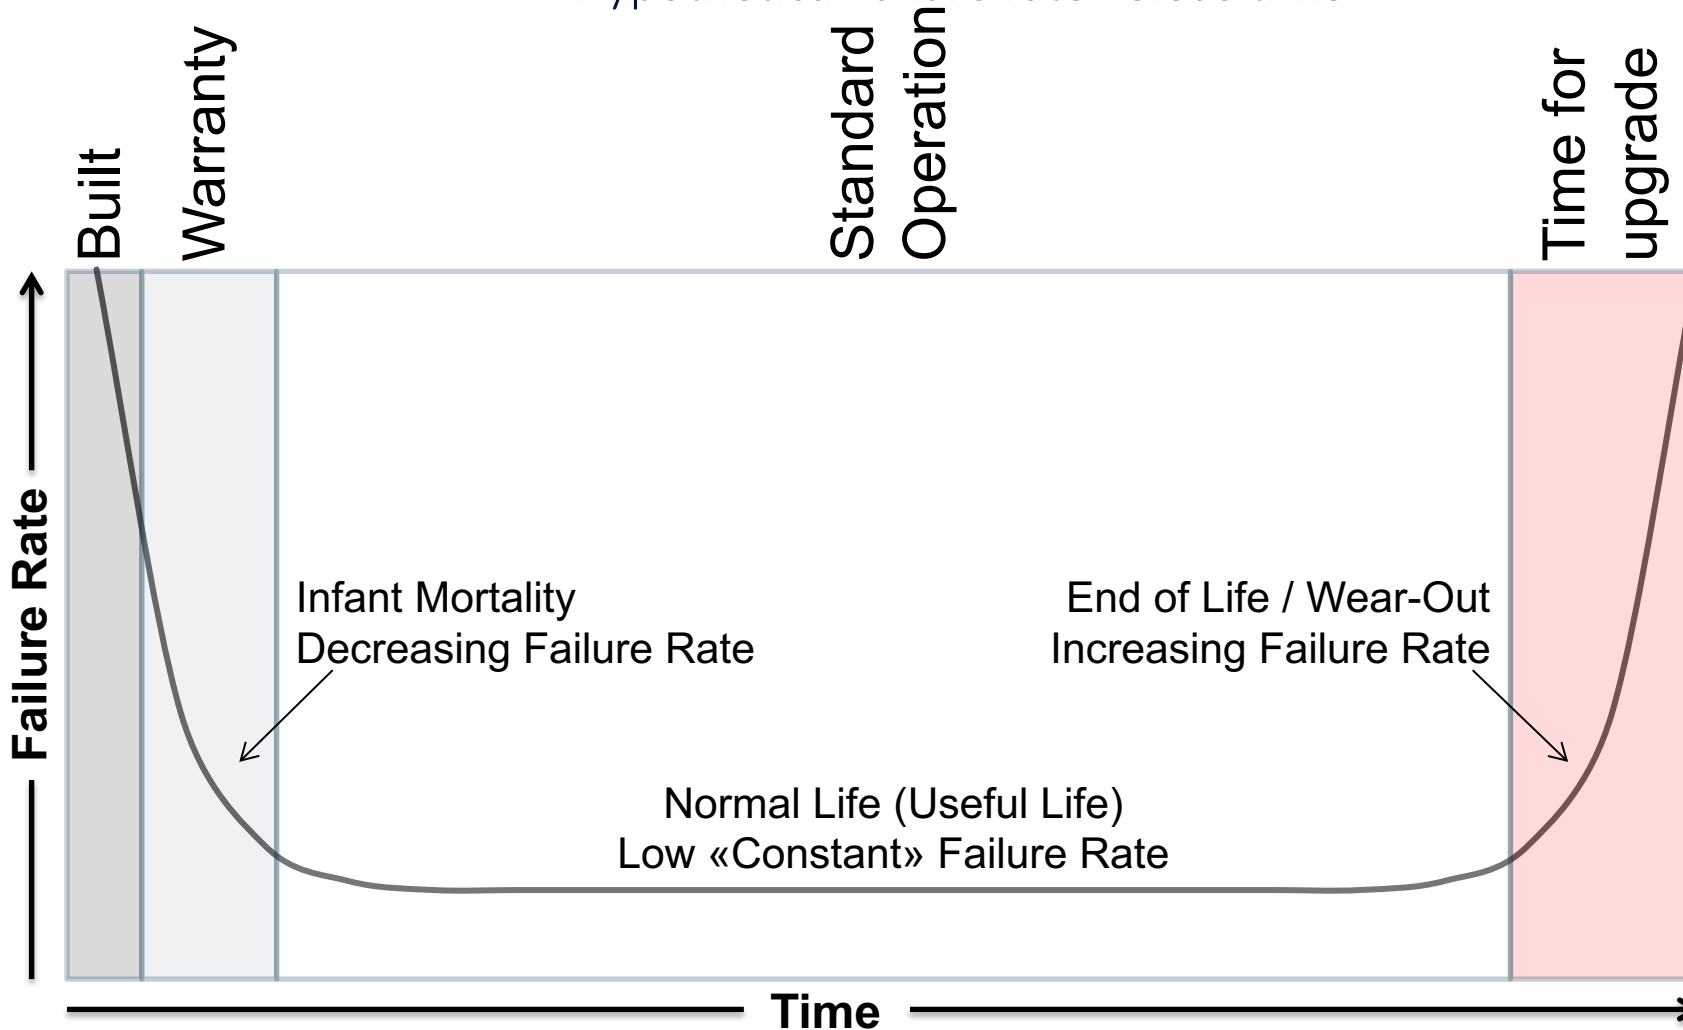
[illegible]

Built

Warranty

Standard Operation

Time for upgrade

Failure Rate

Infant Mortality
Decreasing Failure Rate

End of Life / Wear-Out
Increasing Failure Rate

Normal Life (Useful Life)
Low «Constant» Failure Rate

Time